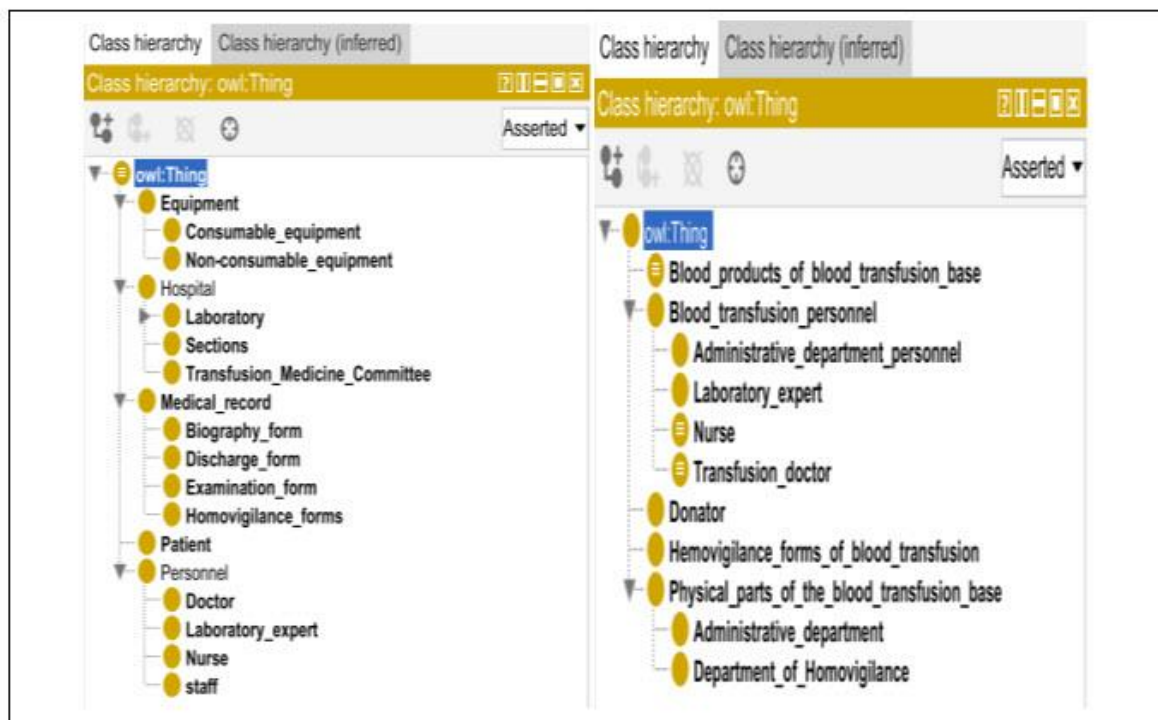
Class hierarchy Class hierarchy (inferred)

Class hierarchy: owl:Thing

Asserted ▾

owl:Thing
Equipment
Consumable_equipment
Non-consumable_equipment
Hospital
Laboratory
Sections
Transfusion_Medicine_Committee
Medical_record
Biography_form
Discharge_form
Examination_form
Homovigilance_forms
Patient
Personnel
Doctor
Laboratory_expert
Nurse
staff

Class hierarchy Class hierarchy (inferred)

Class hierarchy: owl:Thing

Asserted ▾

owl:Thing
Blood_products_of_blood_transfusion_base
Blood_transfusion_personnel
Administrative_department_personnel
Laboratory_expert
Nurse
Transfusion_doctor
Donator
Hemovigilance_forms_of_blood_transfusion
Physical_parts_of_the_blood_transfusion_base
Administrative_department
Department_of_Homovigilance